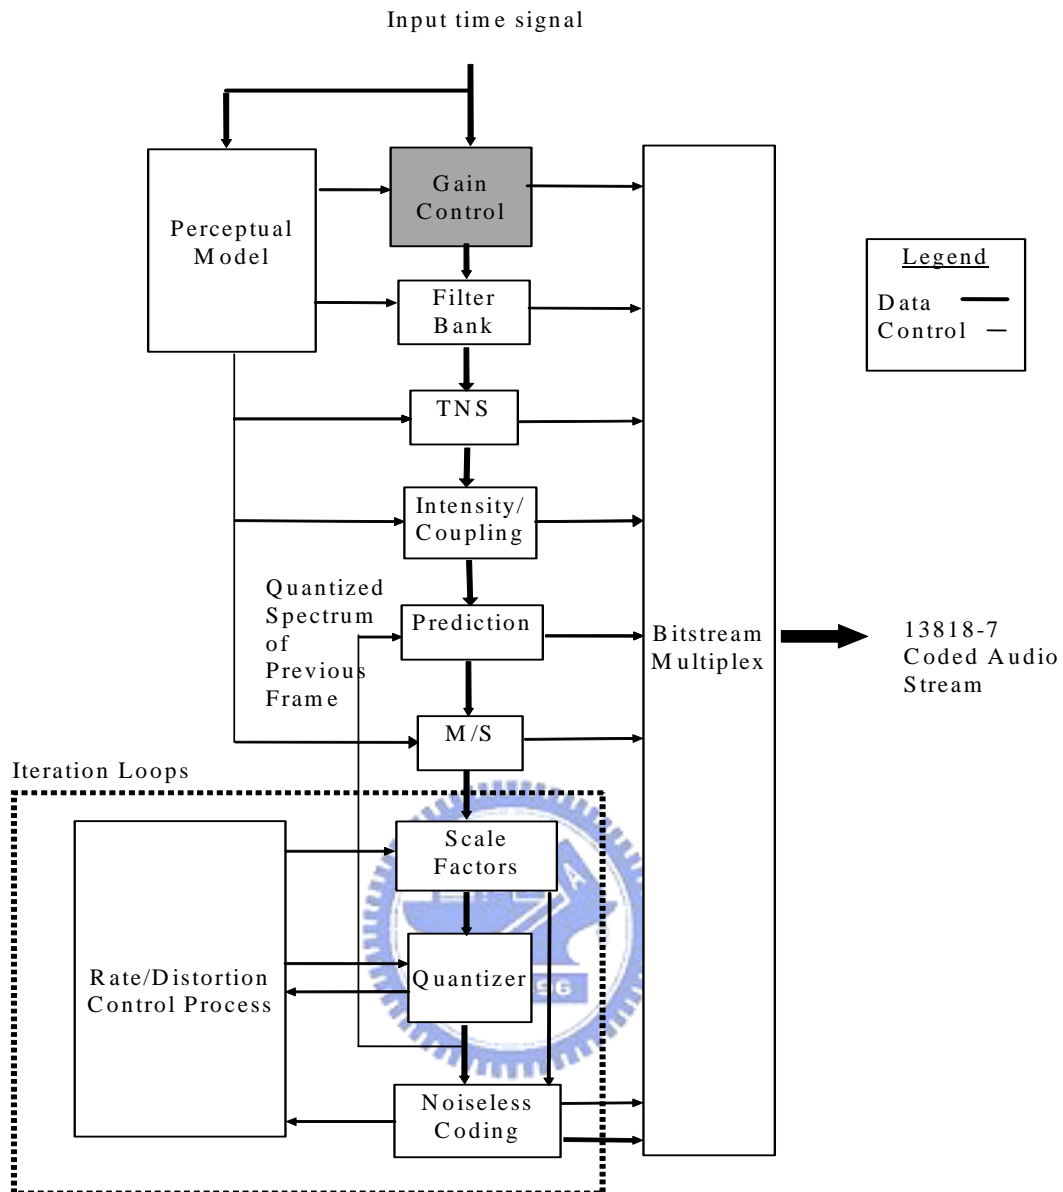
Input time signal

Perceptual Model

Gain Control

Filter Bank

TNS

Intensity/ Coupling

Quantized Spectrum of Previous Frame

Prediction

M/S

Iteration Loops

Rate/Distortion Control Process

Scale Factors

Quantizer

Noiseless Coding

Bitstream Multiplex

13818-7 Coded Audio Stream

Legend
Data
Control